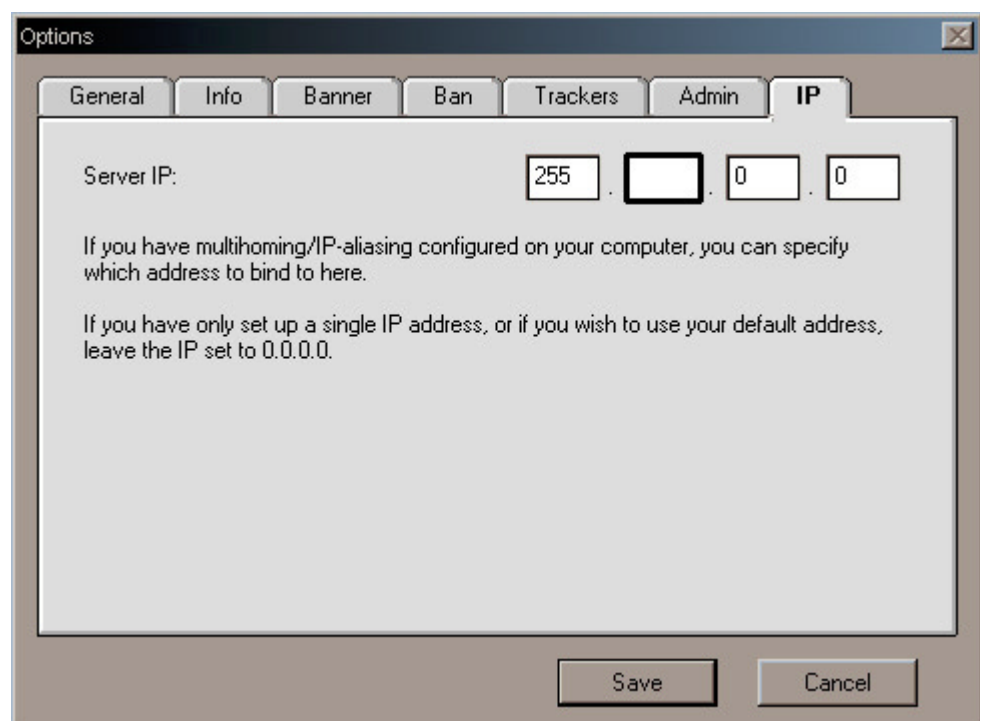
Options

General | Info | Banner | Ban | Trackers | Admin | IP

Server IP: 255 . . 0 . 0

If you have multihoming/IP-aliasing configured on your computer, you can specify which address to bind to here.

If you have only set up a single IP address, or if you wish to use your default address, leave the IP set to 0.0.0.0.

Save | Cancel